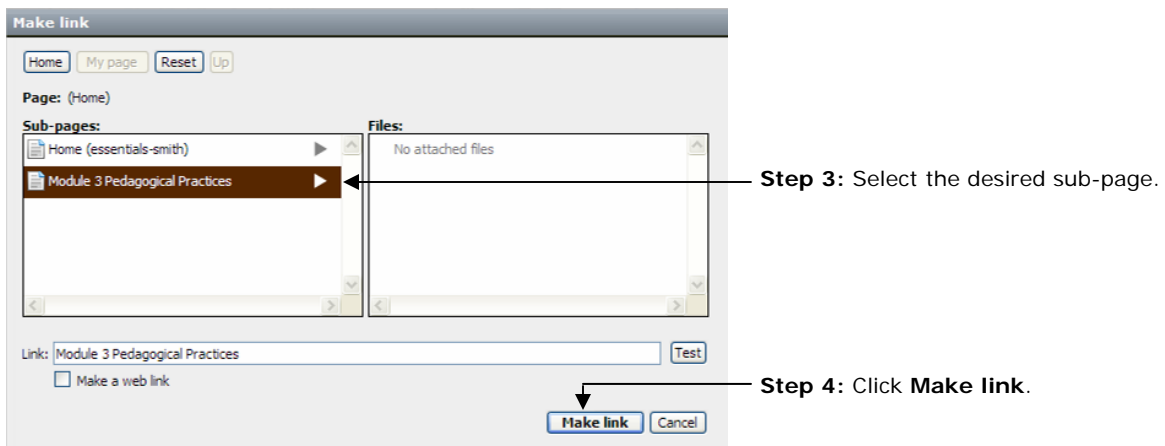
Make link

Home My page Reset Up

Page: (Home)

Sub-pages:

Home (essentials-smith)

Module 3 Pedagogical Practices

Files:

No attached files

Step 3: Select the desired sub-page.

Link: Module 3 Pedagogical Practices

Test

Make a web link

Step 4: Click Make link.

Make link Cancel